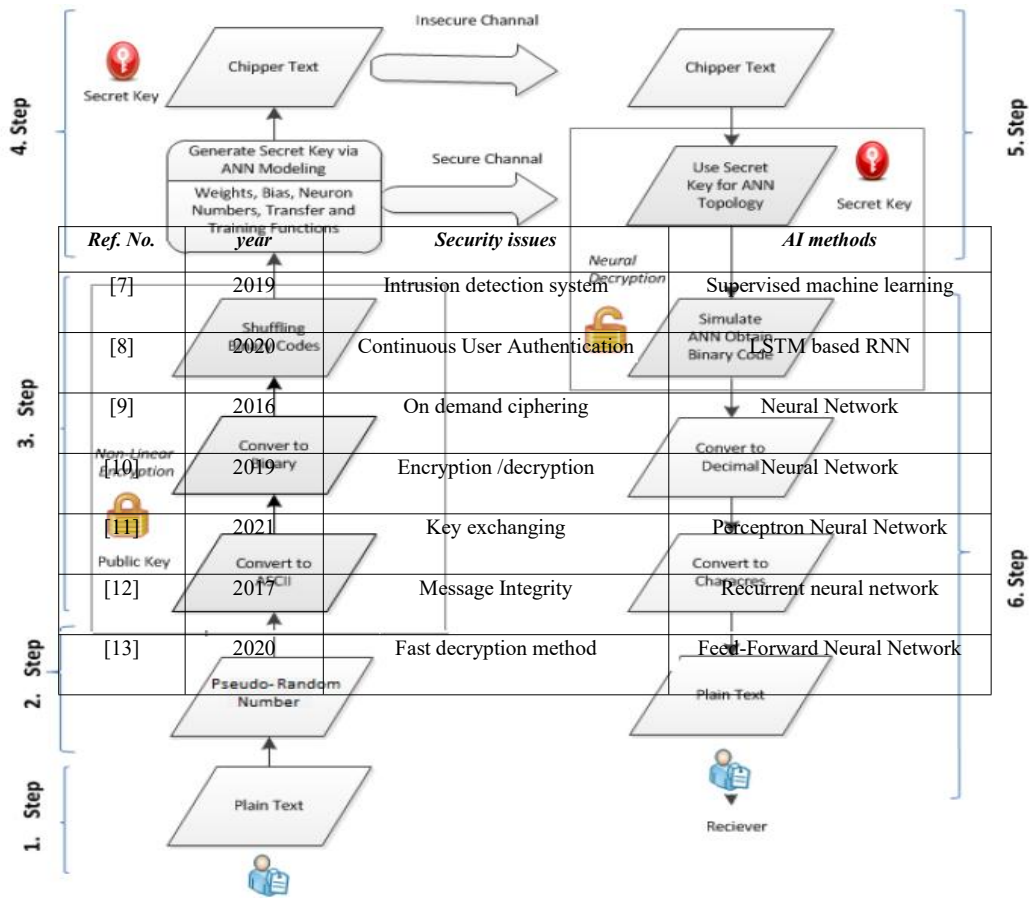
Insecure Channal

Secret Key

Chipper Text

Chipper Text

4. Step

5. Step

Generate Secret Key via ANN Modeling

Weights, Bias, Neuron Numbers, Transfer and Training Functions

Secure Channal

Use Secret Key for ANN Topology

Secret Key

Neural Decryption

| Ref. No. | year | Security issues | AI methods |
|---|---|---|---|
| [7] | 2019 | Intrusion detection system | Supervised machine learning |
| [8] | 2020 | Continuous User Authentication | LSTM based RNN |
| [9] | 2016 | On demand ciphering | Neural Network |
| [10] | 2019 | Encryption /decryption | Neural Network |
| [11] | 2021 | Key exchanging | Perceptron Neural Network |
| [12] | 2017 | Message Integrity | Recurrent neural network |
| [13] | 2020 | Fast decryption method | Feed-Forward Neural Network |

Shuffling Binary Codes

Simulate ANN Obtain Binary Code

3. Step

Conver to Binary

Conver to Decimal

Non-Linear Encryption

Public Key

Convert to ASCII

Convert to Characters

6. Step

2. Step

Pseudo-Random Number

Plain Text

1. Step

Plain Text

Reciever